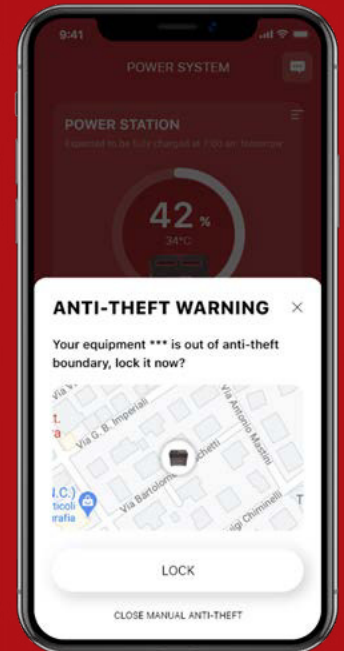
9:41

POWER SYSTEM

POWER STATION

Expected to be fully charged at 7:00 am Tomorrow

42 %

34°C

ANTI-THEFT WARNING ×

Your equipment *** is out of anti-theft boundary, lock it now?

Via G. B. Imperiali

Via Antonio Mastini

Via Bartolom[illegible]chetti

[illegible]gi Chiminelli

I.C.)

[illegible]ticoli

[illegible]rafia

LOCK

CLOSE MANUAL ANTI-THEFT